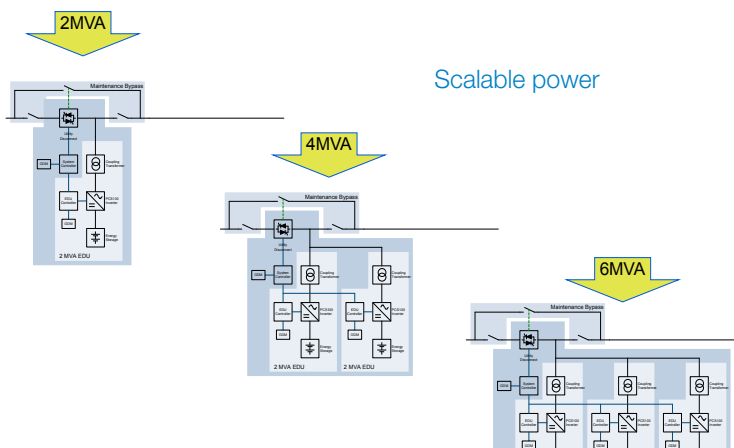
2MVA

Scalable power

Maintenance Bypass

Utility Disconnect

ODM

System Controller

Coupling Transformer

EDU Controller

PCS100 Inverter

ODM

Energy Storage

2 MVA EDU

4MVA

Maintenance Bypass

Utility Disconnect

ODM

System Controller

Coupling Transformer

Coupling Transformer

EDU Controller

PCS100 Inverter

EDU Controller

PCS100 Inverter

Energy Storage

Energy Storage

2 MVA EDU

2 MVA EDU

6MVA

Maintenance Bypass

Utility Disconnect

ODM

System Controller

Coupling Transformer

Coupling Transformer

Coupling Transformer

EDU Controller

PCS100 Inverter

EDU Controller

PCS100 Inverter

EDU Controller

PCS100 Inverter